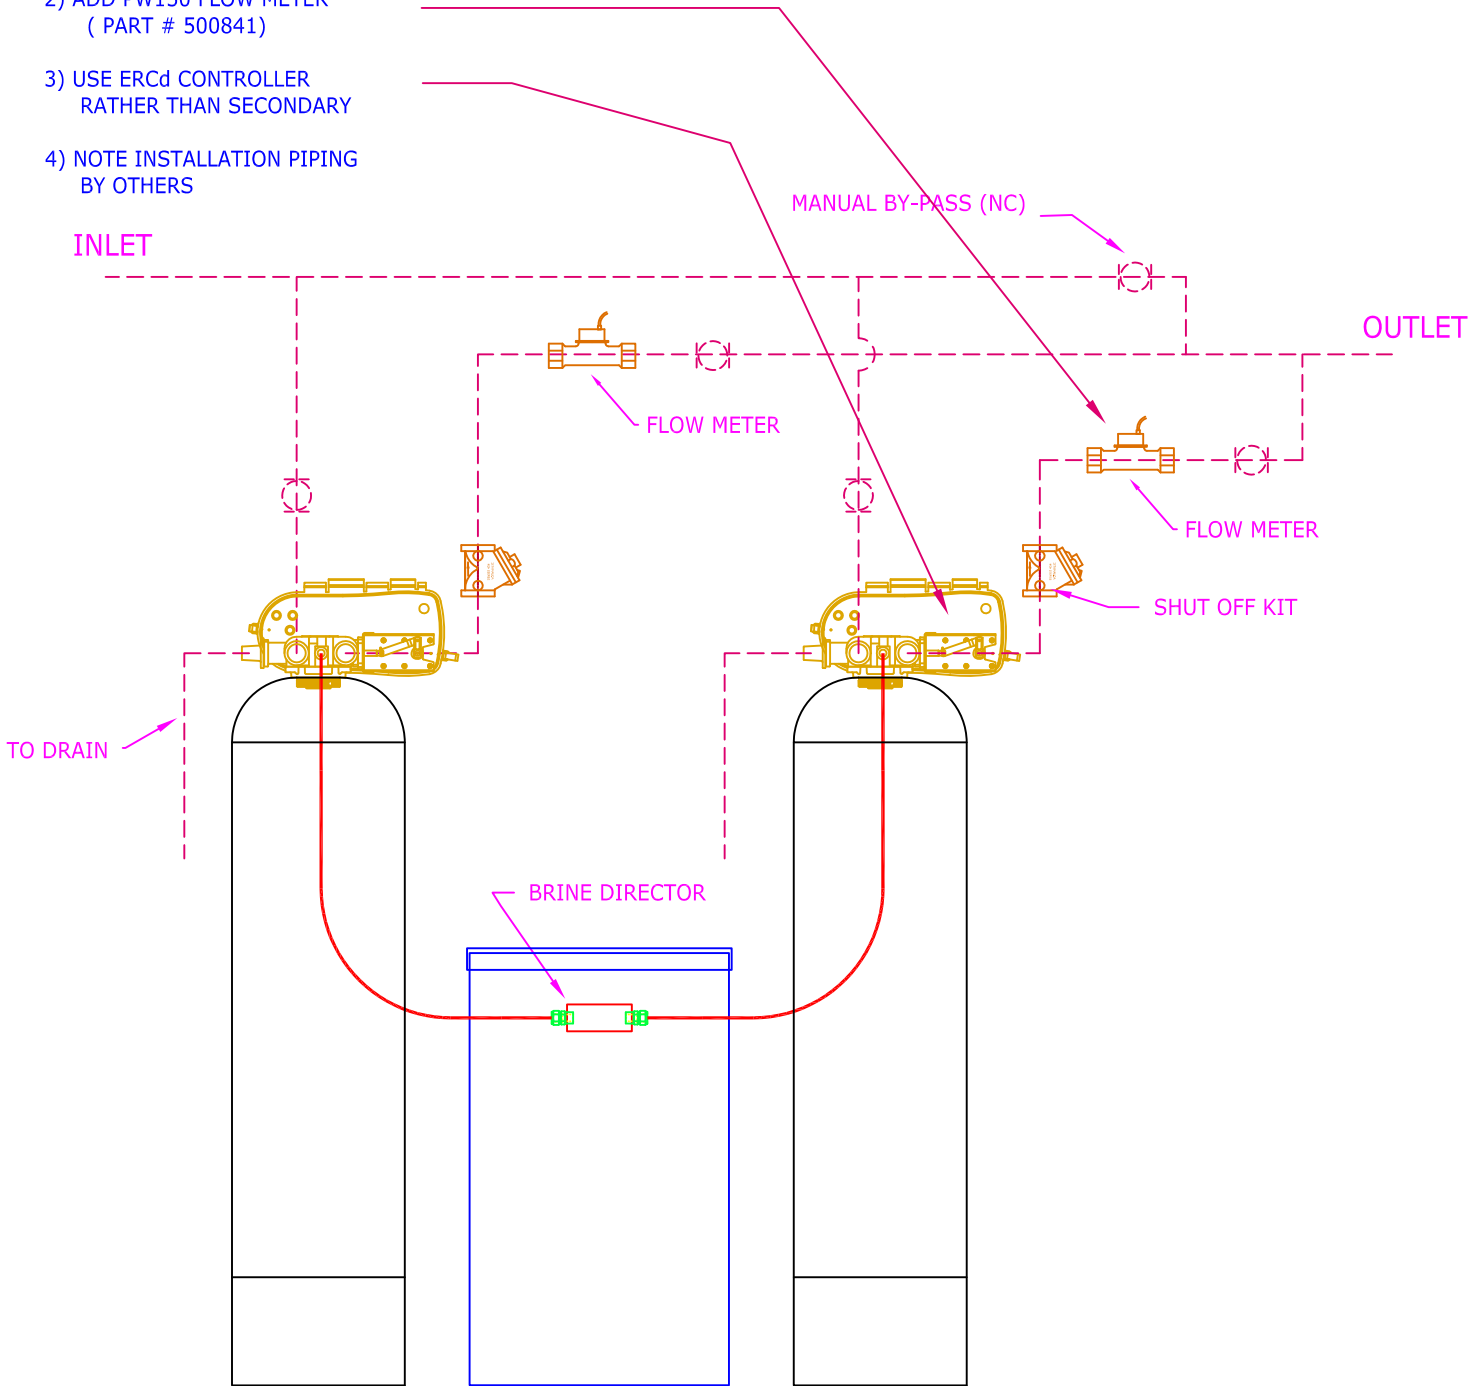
2) ADD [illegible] FLOW METER
( PART # 500841)

3) USE ERCd CONTROLLER
RATHER THAN SECONDARY

4) NOTE INSTALLATION PIPING
BY OTHERS

MANUAL BY-PASS (NC)

INLET

OUTLET

FLOW METER

FLOW METER

SHUT OFF KIT

TO DRAIN

BRINE DIRECTOR